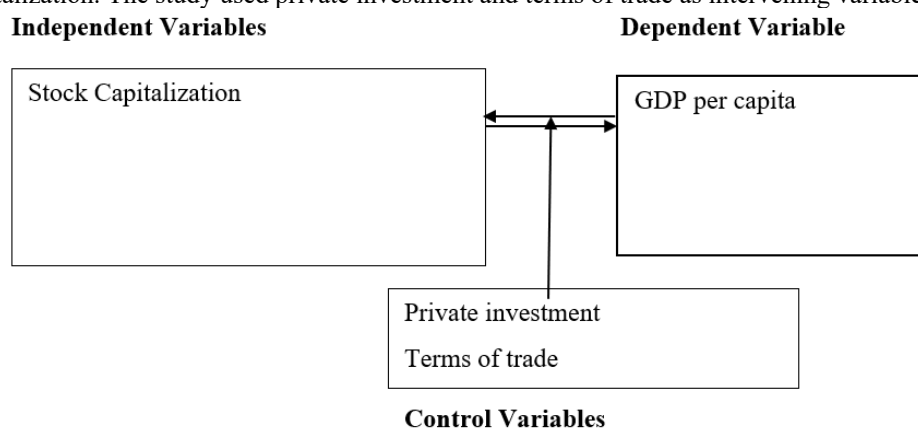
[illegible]alization. The study used private investment and terms of trade as intervening variable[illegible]

**Independent Variables**

**Dependent Variable**

Stock Capitalization

GDP per capita

Private investment

Terms of trade

**Control Variables**